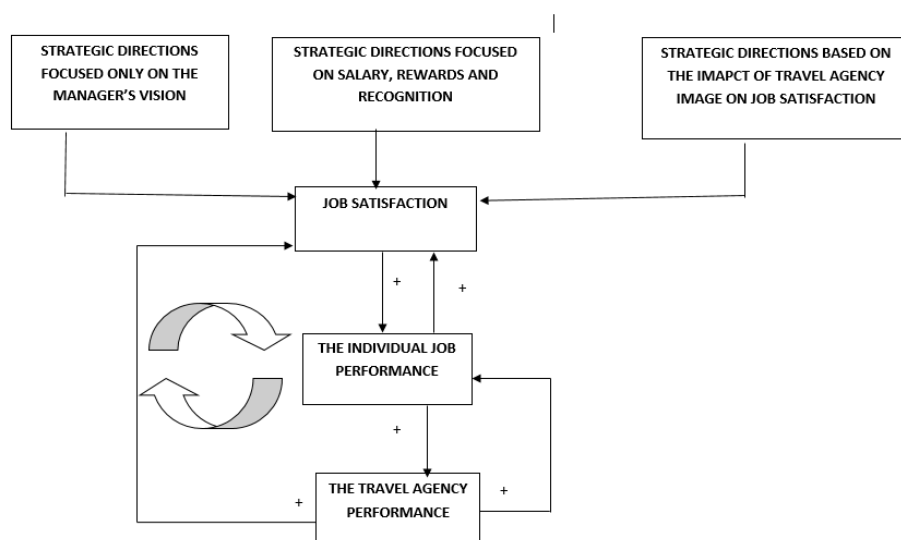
STRATEGIC DIRECTIONS FOCUSED ONLY ON THE MANAGER'S VISION

STRATEGIC DIRECTIONS FOCUSED ON SALARY, REWARDS AND RECOGNITION

STRATEGIC DIRECTIONS BASED ON THE IMAPCT OF TRAVEL AGENCY IMAGE ON JOB SATISFACTION

JOB SATISFACTION

+

+

THE INDIVIDUAL JOB PERFORMANCE

+

THE TRAVEL AGENCY PERFORMANCE

+

+